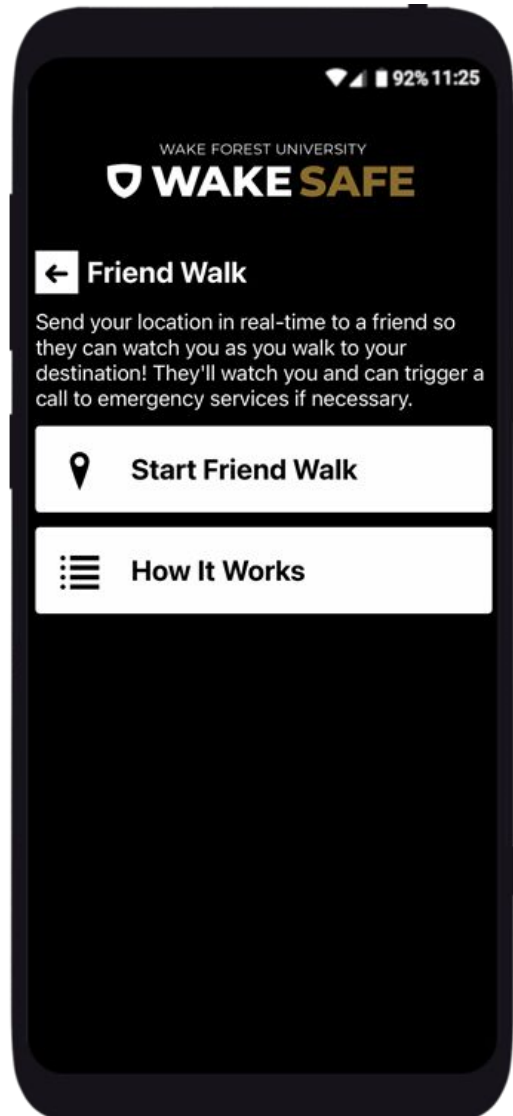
92% 11:25

WAKE FOREST UNIVERSITY
WAKE SAFE

Friend Walk

Send your location in real-time to a friend so they can watch you as you walk to your destination! They'll watch you and can trigger a call to emergency services if necessary.

Start Friend Walk

How It Works